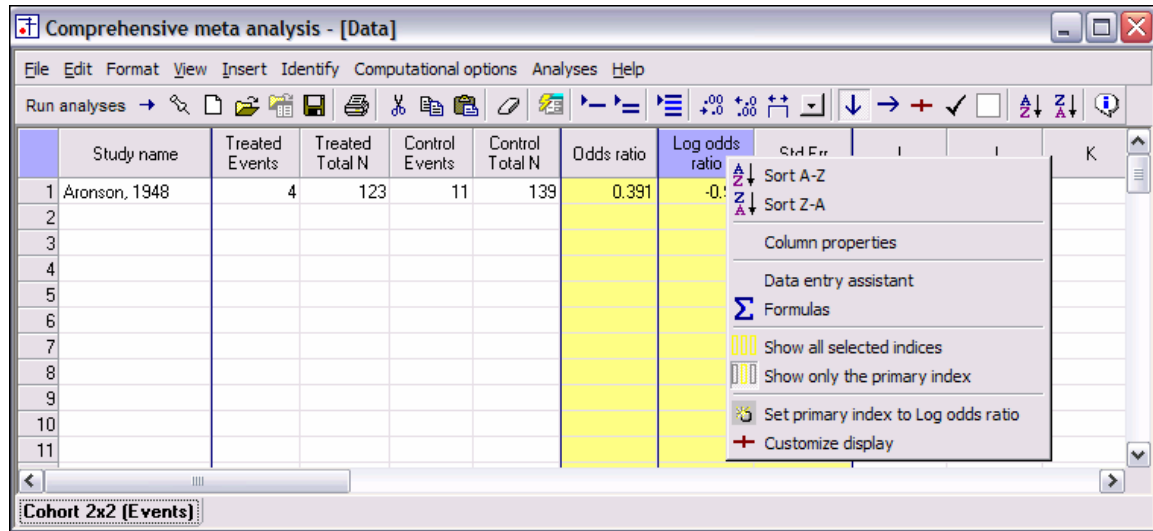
Comprehensive meta analysis - [Data]

File Edit Format View Insert Identify Computational options Analyses Help

Run analyses →

| | Study name | Treated Events | Treated Total N | Control Events | Control Total N | Odds ratio | Log odds ratio | Std Err | I | J | K |
|---|---|---|---|---|---|---|---|---|---|---|---|
| 1 | Aronson, 1948 | 4 | 123 | 11 | 139 | 0.391 | -0.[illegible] | | | | |
| 2 | | | | | | | | | | | |
| 3 | | | | | | | | | | | |
| 4 | | | | | | | | | | | |
| 5 | | | | | | | | | | | |
| 6 | | | | | | | | | | | |
| 7 | | | | | | | | | | | |
| 8 | | | | | | | | | | | |
| 9 | | | | | | | | | | | |
| 10 | | | | | | | | | | | |
| 11 | | | | | | | | | | | |

Sort A-Z
Sort Z-A
Column properties
Data entry assistant
Formulas
Show all selected indices
Show only the primary index
Set primary index to Log odds ratio
Customize display

Cohort 2x2 (Events)